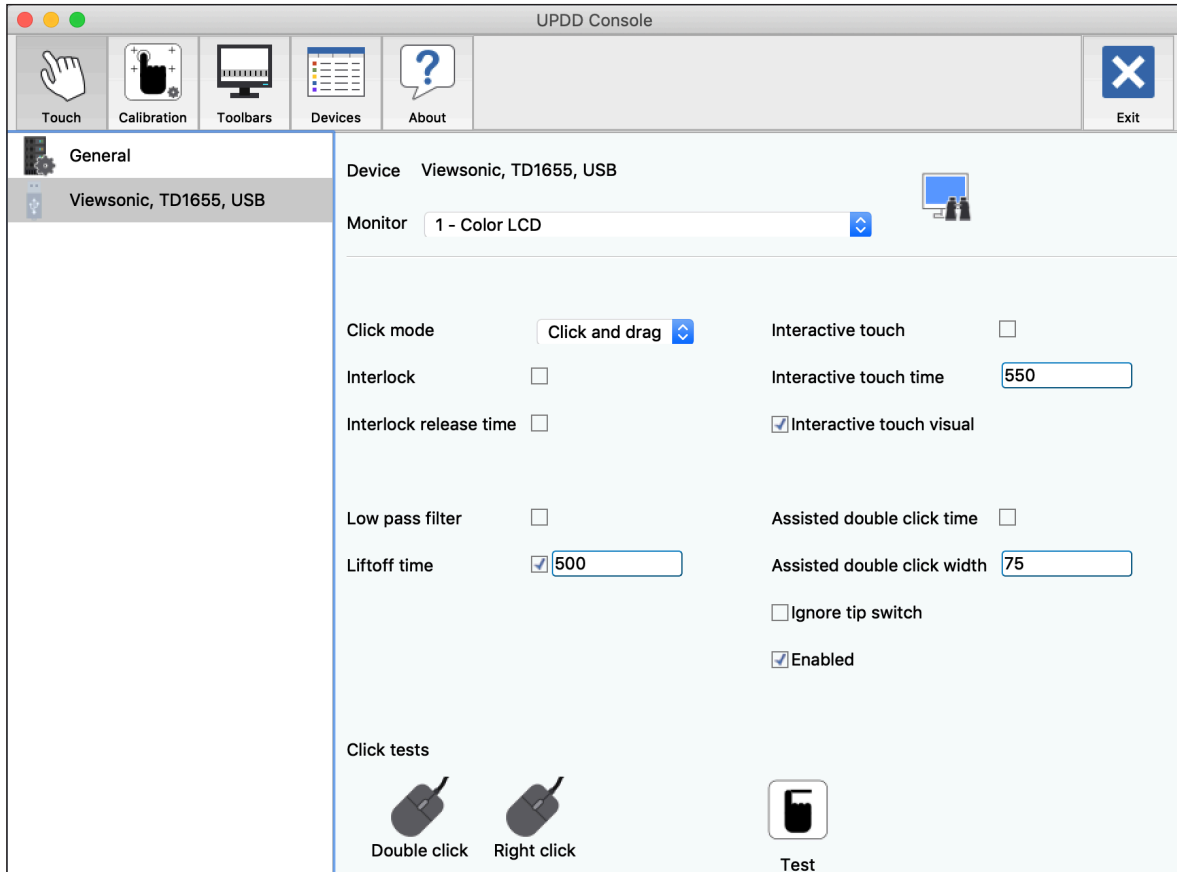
UPDD Console

Touch
Calibration
Toolbars
Devices
About
Exit

General
Viewsonic, TD1655, USB

Device Viewsonic, TD1655, USB

Monitor 1 - Color LCD

Click mode Click and drag
Interactive touch
Interlock
Interactive touch time 550
Interlock release time
Interactive touch visual

Low pass filter
Assisted double click time
Liftoff time 500
Assisted double click width 75
Ignore tip switch
Enabled

Click tests

Double click
Right click
Test